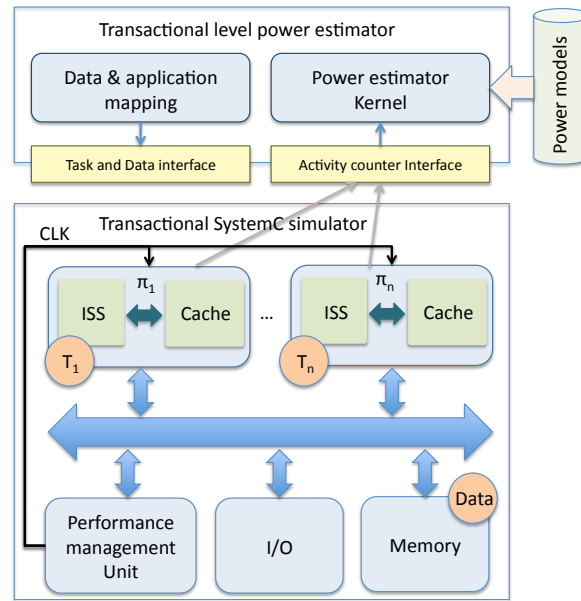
Transactional level power estimator

Data & application mapping

Power estimator Kernel

Power models

Task and Data interface

Activity counter Interface

Transactional SystemC simulator

CLK

$\pi_1$

ISS

Cache

$T_1$

...

$\pi_n$

ISS

Cache

$T_n$

Performance management Unit

I/O

Memory

Data